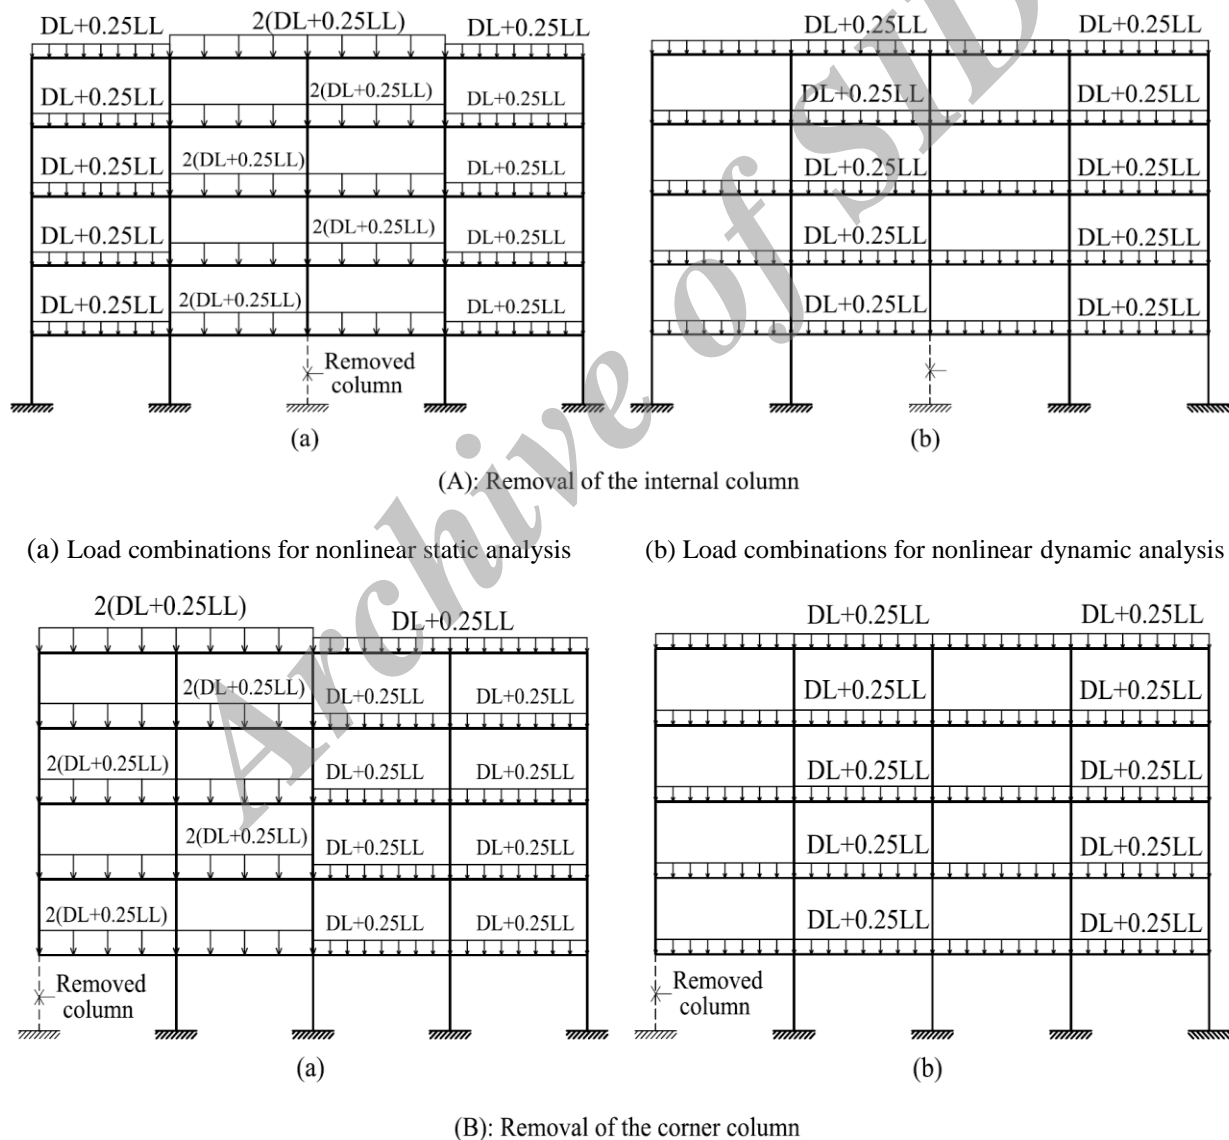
DL+0.25LL 2(DL+0.25LL) DL+0.25LL

DL+0.25LL 2(DL+0.25LL) DL+0.25LL

DL+0.25LL 2(DL+0.25LL) DL+0.25LL

DL+0.25LL 2(DL+0.25LL) DL+0.25LL

DL+0.25LL 2(DL+0.25LL) DL+0.25LL

Removed column

(a)

DL+0.25LL DL+0.25LL

DL+0.25LL DL+0.25LL

DL+0.25LL DL+0.25LL

DL+0.25LL DL+0.25LL

DL+0.25LL DL+0.25LL

(b)

(A): Removal of the internal column

(a) Load combinations for nonlinear static analysis

(b) Load combinations for nonlinear dynamic analysis

2(DL+0.25LL) DL+0.25LL

2(DL+0.25LL) DL+0.25LL DL+0.25LL

2(DL+0.25LL) DL+0.25LL DL+0.25LL

2(DL+0.25LL) DL+0.25LL DL+0.25LL

2(DL+0.25LL) DL+0.25LL DL+0.25LL

Removed column

(a)

DL+0.25LL DL+0.25LL

DL+0.25LL DL+0.25LL

DL+0.25LL DL+0.25LL

DL+0.25LL DL+0.25LL

DL+0.25LL DL+0.25LL

Removed column

(b)

(B): Removal of the corner column

Archive of SID